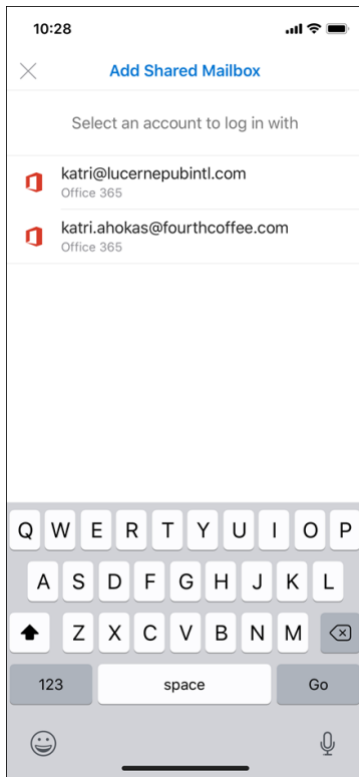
10:28

Add Shared Mailbox

Select an account to log in with

katri@lucernepubintl.com
Office 365

katri.ahokas@fourthcoffee.com
Office 365

Q W E R T Y U I O P
A S D F G H J K L
Z X C V B N M
123 space Go